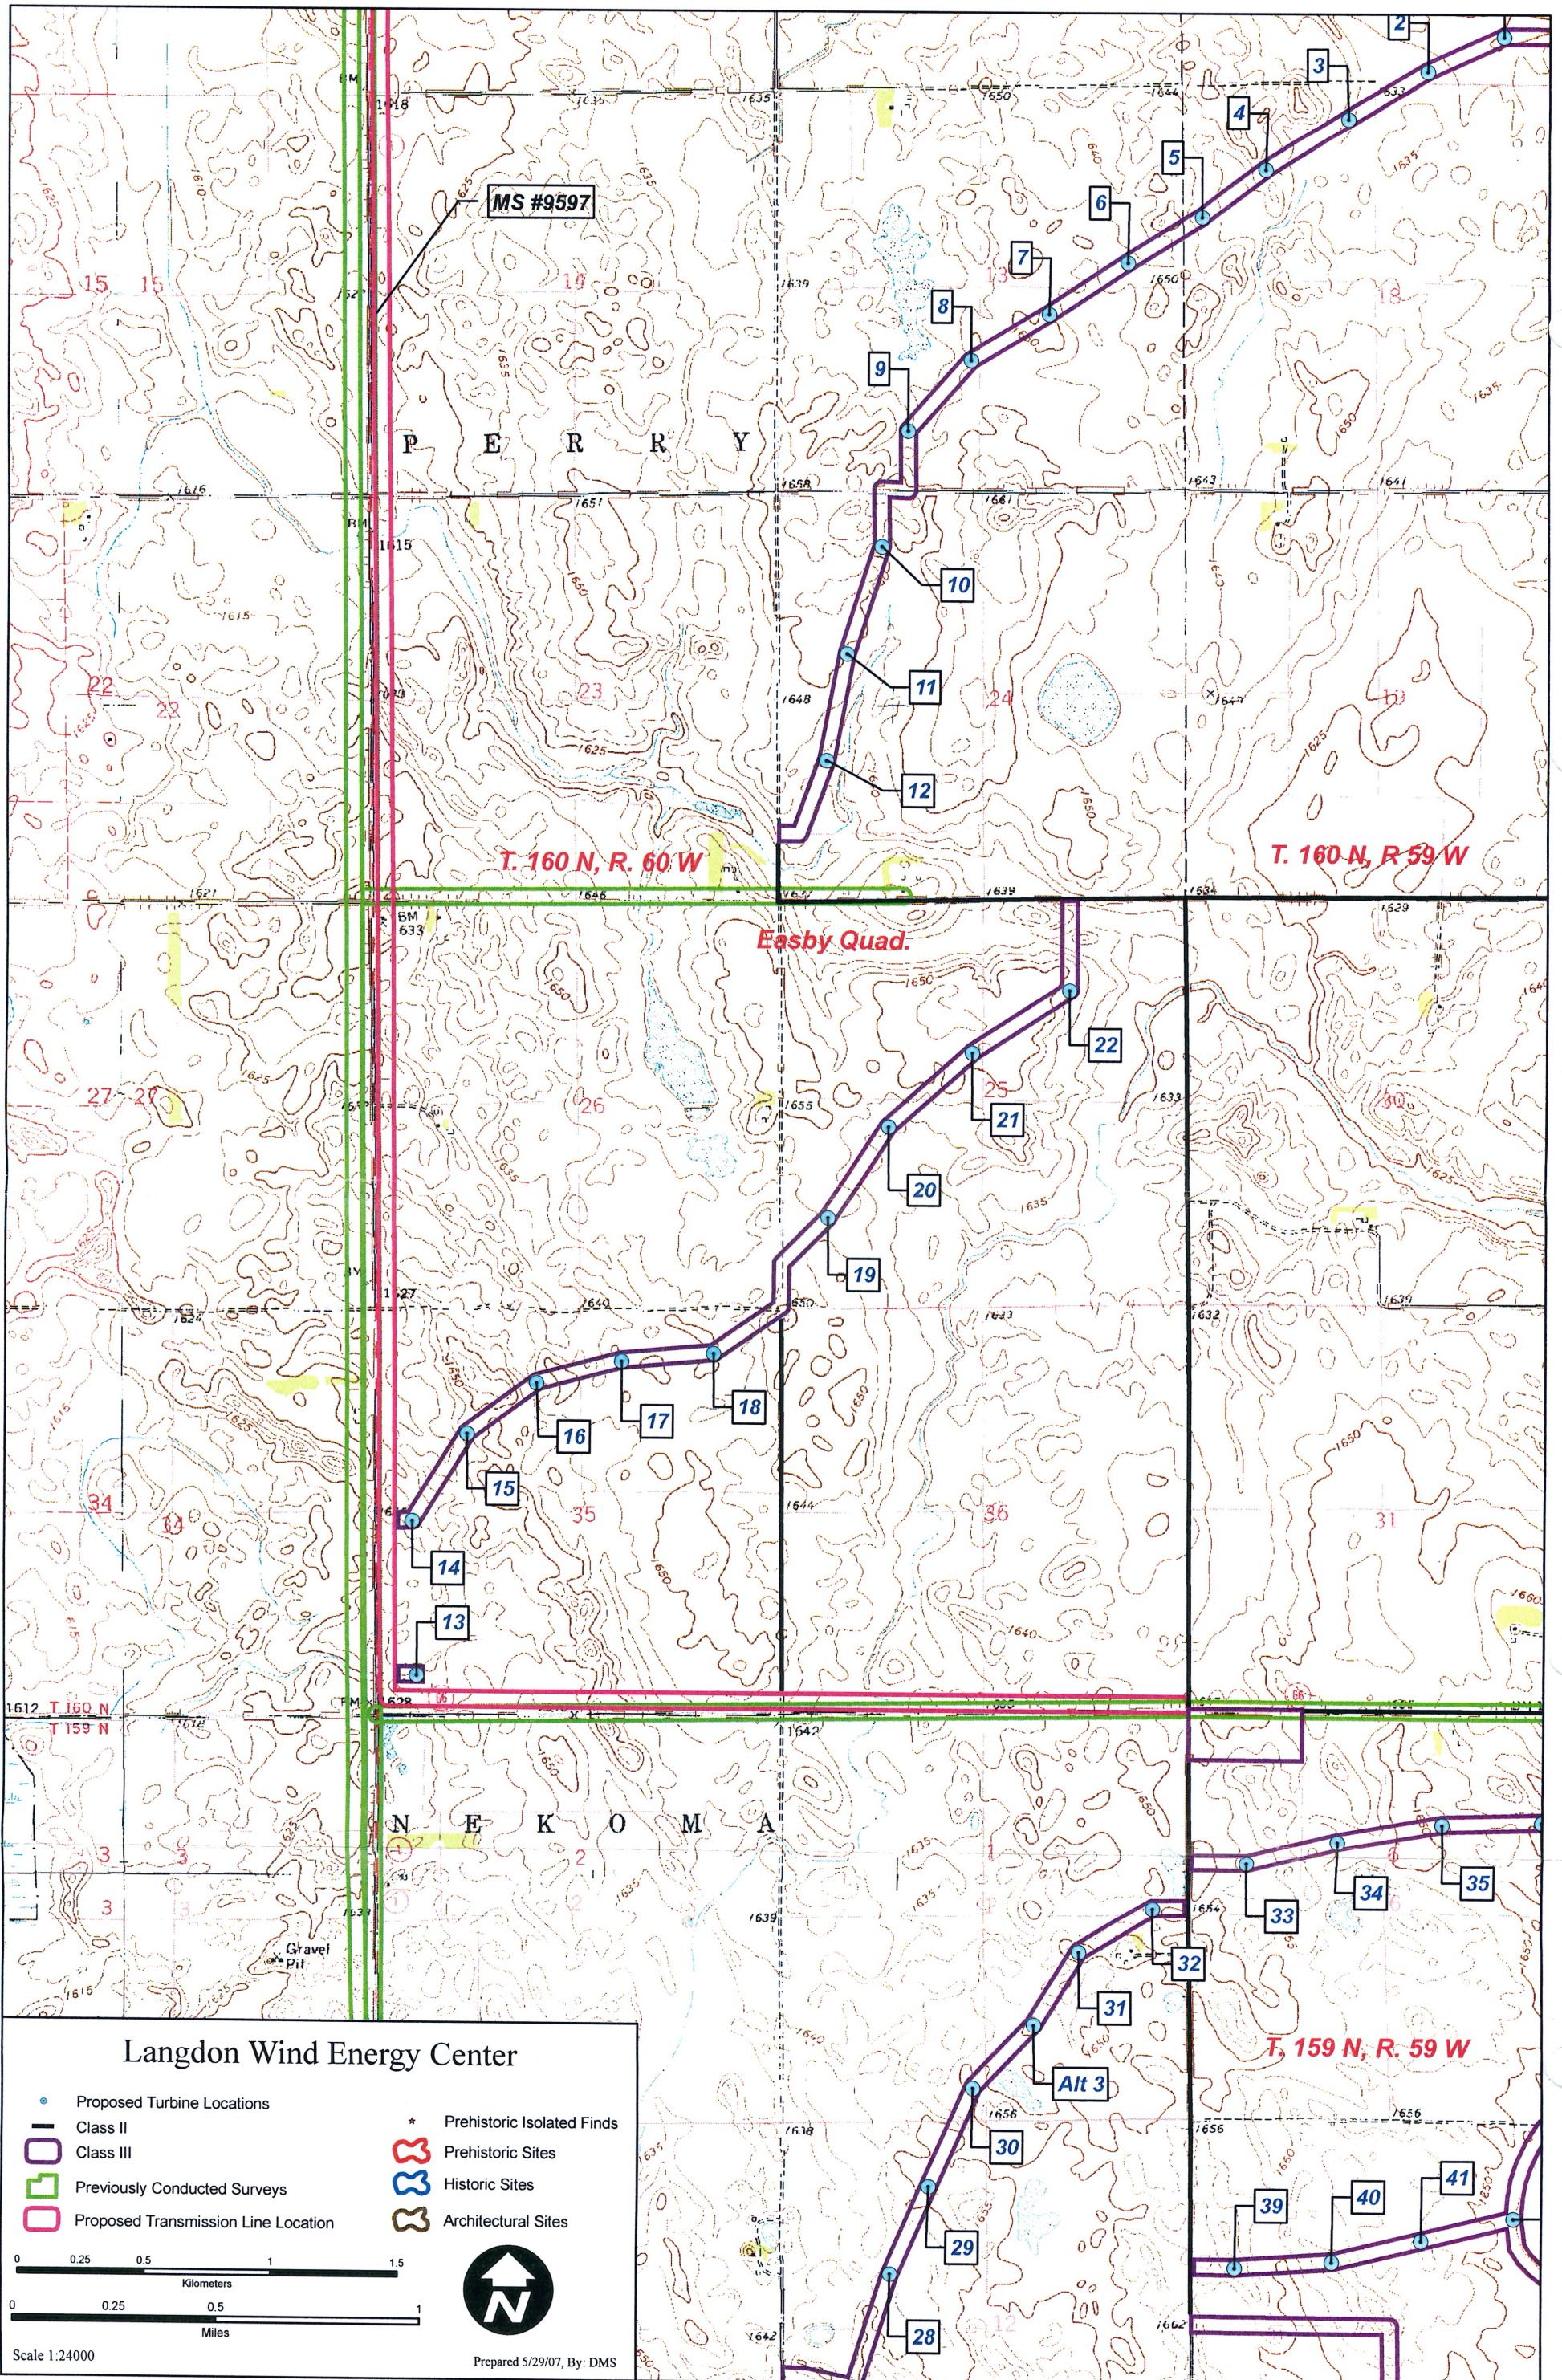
2
3
4
5
6
7
8
9
MS #9597
15 15
10
13
P E R R Y
10
11
12
22 22
23
24
T. 160 N, R. 60 W
T. 160 N, R 59 W
Easby Quad.
22
21
20
19
27 27
26
25
30
18
17
16
15
14
13
34 34
35
36
31
T 160 N
T 159 N
N E K O M A
3 3
2
1
33
34
35
32
31
Alt 3
30
29
28
39
40
41
Gravel Pit
T. 159 N, R. 59 W

Langdon Wind Energy Center
Proposed Turbine Locations
Class II
Class III
Previously Conducted Surveys
Proposed Transmission Line Location
Prehistoric Isolated Finds
Prehistoric Sites
Historic Sites
Architectural Sites
0 0.25 0.5 1 1.5
Kilometers
0 0.25 0.5 1
Miles
Scale 1:24000
N
Prepared 5/29/07, By: DMS